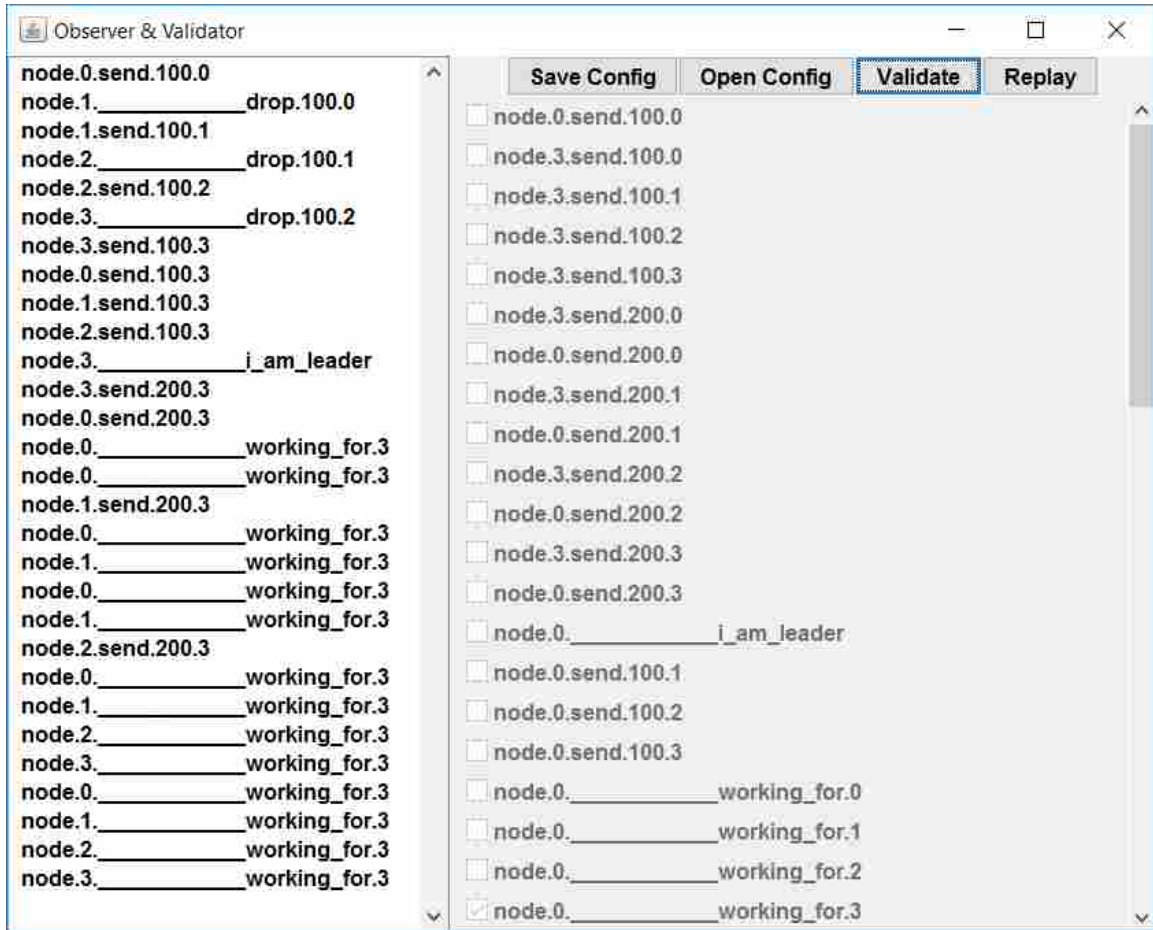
Observer & Validator

node.0.send.100.0
node.1.____________drop.100.0
node.1.send.100.1
node.2.____________drop.100.1
node.2.send.100.2
node.3.____________drop.100.2
node.3.send.100.3
node.0.send.100.3
node.1.send.100.3
node.2.send.100.3
node.3.____________i_am_leader
node.3.send.200.3
node.0.send.200.3
node.0.____________working_for.3
node.0.____________working_for.3
node.1.send.200.3
node.0.____________working_for.3
node.1.____________working_for.3
node.0.____________working_for.3
node.1.____________working_for.3
node.2.send.200.3
node.0.____________working_for.3
node.1.____________working_for.3
node.2.____________working_for.3
node.3.____________working_for.3
node.0.____________working_for.3
node.1.____________working_for.3
node.2.____________working_for.3
node.3.____________working_for.3

Save Config
Open Config
Validate
Replay

node.0.send.100.0
node.3.send.100.0
node.3.send.100.1
node.3.send.100.2
node.3.send.100.3
node.3.send.200.0
node.0.send.200.0
node.3.send.200.1
node.0.send.200.1
node.3.send.200.2
node.0.send.200.2
node.3.send.200.3
node.0.send.200.3
node.0.____________i_am_leader
node.0.send.100.1
node.0.send.100.2
node.0.send.100.3
node.0.____________working_for.0
node.0.____________working_for.1
node.0.____________working_for.2
node.0.____________working_for.3